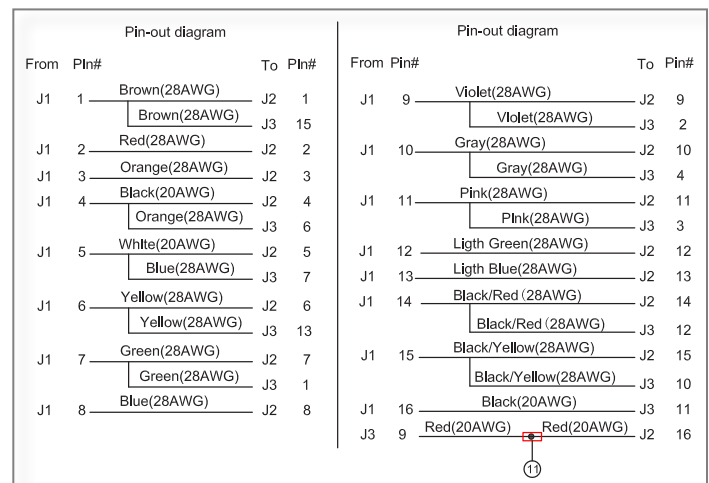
Pin-out diagram

| From | Pin# | | To | Pin# |
|---|---|---|---|---|
| J1 | 1 | Brown(28AWG) | J2 | 1 |
| | | Brown(28AWG) | J3 | 15 |
| J1 | 2 | Red(28AWG) | J2 | 2 |
| J1 | 3 | Orange(28AWG) | J2 | 3 |
| J1 | 4 | Black(20AWG) | J2 | 4 |
| | | Orange(28AWG) | J3 | 6 |
| J1 | 5 | White(20AWG) | J2 | 5 |
| | | Blue(28AWG) | J3 | 7 |
| J1 | 6 | Yellow(28AWG) | J2 | 6 |
| | | Yellow(28AWG) | J3 | 13 |
| J1 | 7 | Green(28AWG) | J2 | 7 |
| | | Green(28AWG) | J3 | 1 |
| J1 | 8 | Blue(28AWG) | J2 | 8 |

Pin-out diagram

| From | Pin# | | To | Pin# |
|---|---|---|---|---|
| J1 | 9 | Violet(28AWG) | J2 | 9 |
| | | Violet(28AWG) | J3 | 2 |
| J1 | 10 | Gray(28AWG) | J2 | 10 |
| | | Gray(28AWG) | J3 | 4 |
| J1 | 11 | Pink(28AWG) | J2 | 11 |
| | | Pink(28AWG) | J3 | 3 |
| J1 | 12 | Ligth Green(28AWG) | J2 | 12 |
| J1 | 13 | Ligth Blue(28AWG) | J2 | 13 |
| J1 | 14 | Black/Red (28AWG) | J2 | 14 |
| | | Black/Red (28AWG) | J3 | 12 |
| J1 | 15 | Black/Yellow(28AWG) | J2 | 15 |
| | | Black/Yellow(28AWG) | J3 | 10 |
| J1 | 16 | Black(20AWG) | J3 | 11 |
| J3 | 9 | Red(20AWG) Red(20AWG) | J2 | 16 |

11